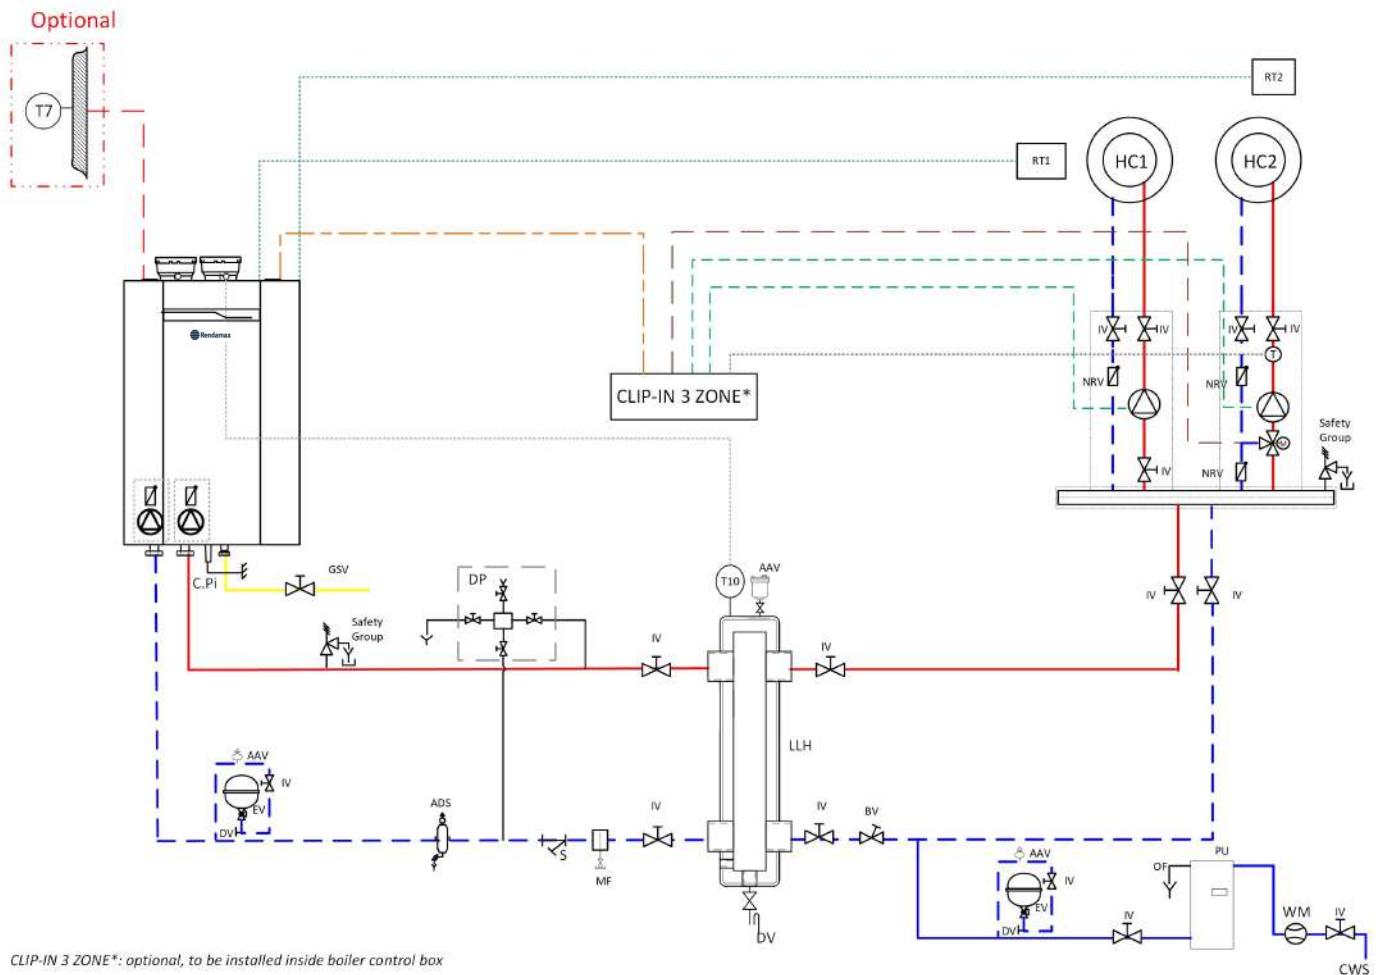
Optional

T7

RT2

RT1

HC1

HC2

Rendamax

IV IV IV IV

NRV NRV

T

Safety Group

NRV

IV

CLIP-IN 3 ZONE*

GSV

C.Pi

DP

Safety Group

T10

AAV

IV

IV

IV IV

LLH

AAV

IV

EV

DV

ADS

S

MF

IV

IV

BV

DV

AAV

IV

EV

DV

IV

OF

PU

WM

IV

CWS

CLIP-IN 3 ZONE*: optional, to be installed inside boiler control box